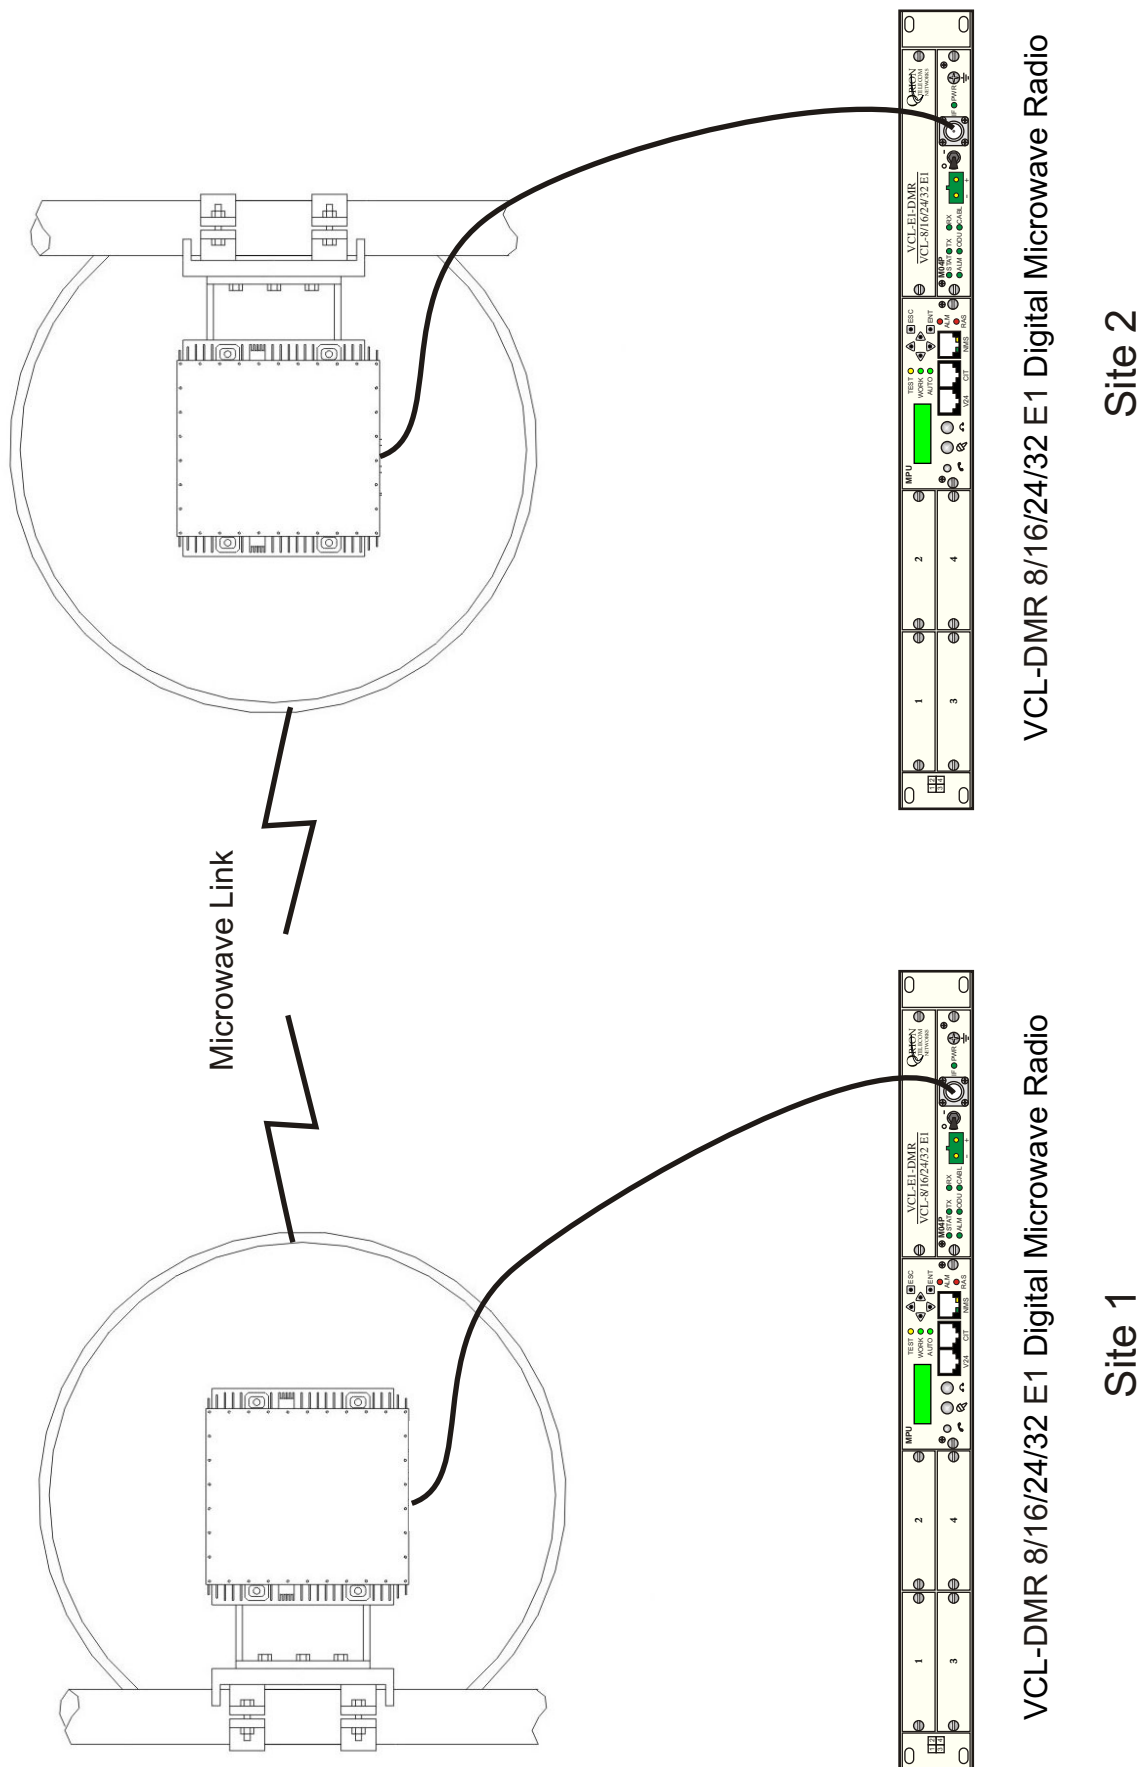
VCL-DMR 8/16/24/32 E1 Digital Microwave Radio

Site 2

Microwave Link

VCL-DMR 8/16/24/32 E1 Digital Microwave Radio

Site 1

VCL-E1-DMR
VCL-8/16/24/32 E1

MPU
TEST
WORK
AUTO
ESC
ENT
ALM
FAS
V.24
CIT
NMS
M04P
STAT
ALM
TX
ODU
RX
CABL
PWR

1
2
3
4